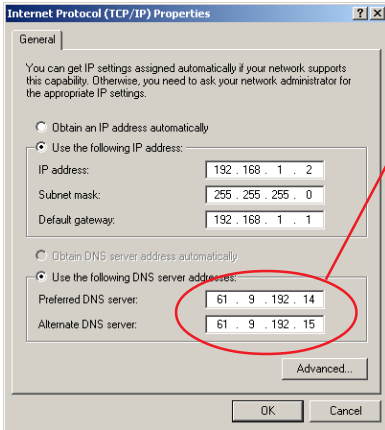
Internet Protocol (TCP/IP) Properties

?

X

General

You can get IP settings assigned automatically if your network supports this capability. Otherwise, you need to ask your network administrator for the appropriate IP settings.

Obtain an IP address automatically

Use the following IP address:

IP address: 192 . 168 . 1 . 2

Subnet mask: 255 . 255 . 255 . 0

Default gateway: 192 . 168 . 1 . 1

Obtain DNS server address automatically

Use the following DNS server addresses:

Preferred DNS server: 61 . 9 . 192 . 14

Alternate DNS server: 61 . 9 . 192 . 15

Advanced...

OK

Cancel